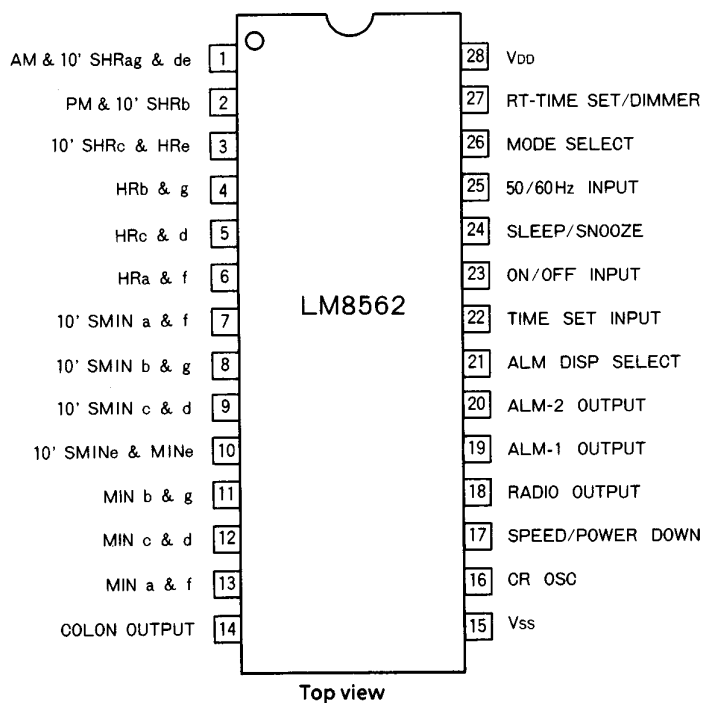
AM & 10' SHRag & de 1
PM & 10' SHRb 2
10' SHRc & HRe 3
HRb & g 4
HRc & d 5
HRa & f 6
10' SMIN a & f 7
10' SMIN b & g 8
10' SMIN c & d 9
10' SMINe & MINe 10
MIN b & g 11
MIN c & d 12
MIN a & f 13
COLON OUTPUT 14

LM8562

28 $V_{DD}$
27 RT-TIME SET/DIMMER
26 MODE SELECT
25 50/60Hz INPUT
24 SLEEP/SNOOZE
23 ON/OFF INPUT
22 TIME SET INPUT
21 ALM DISP SELECT
20 ALM-2 OUTPUT
19 ALM-1 OUTPUT
18 RADIO OUTPUT
17 SPEED/POWER DOWN
16 CR OSC
15 $V_{SS}$

Top view